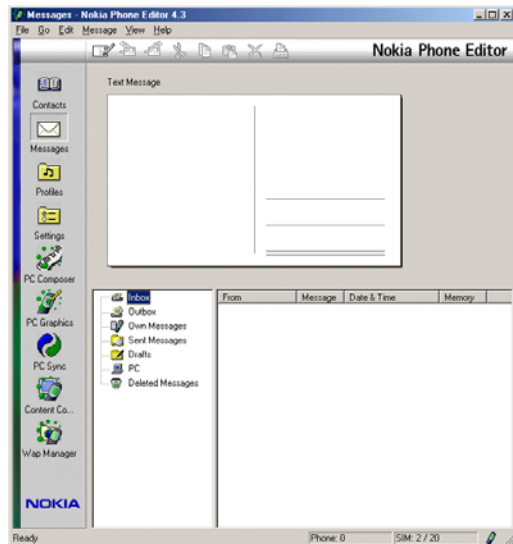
Messages - Nokia Phone Editor 4.3

File Go Edit Message View Help

Nokia Phone Editor

Contacts
Messages
Profiles
Settings
PC Composer
PC Graphics
PC Sync
Content Co...
Wap Manager

NOKIA

Text Message

Inbox
Outbox
Own Messages
Sent Messages
Drafts
PC
Deleted Messages

| From | Message | Date & Time | Memory |
|---|---|---|---|

Ready

Phone: 0

SIM: 2 / 20